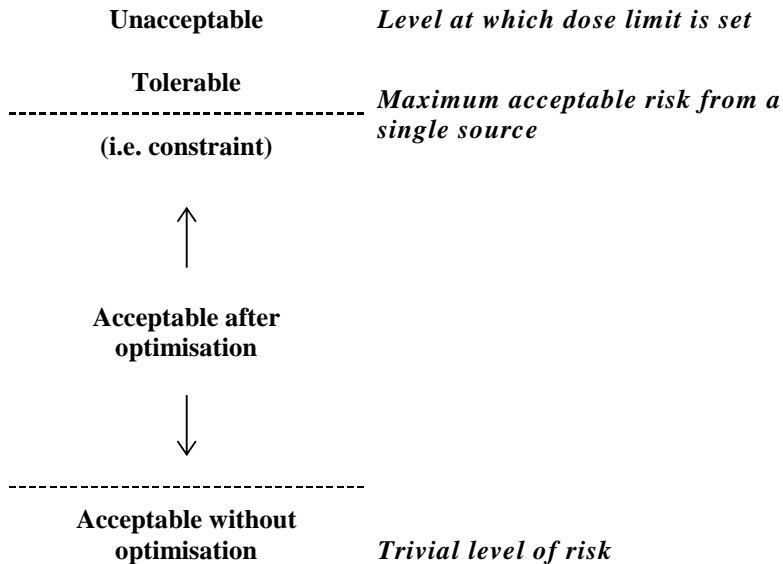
Unacceptable

Level at which dose limit is set

Tolerable

Maximum acceptable risk from a single source

(i.e. constraint)

Acceptable after optimisation

Acceptable without optimisation

Trivial level of risk